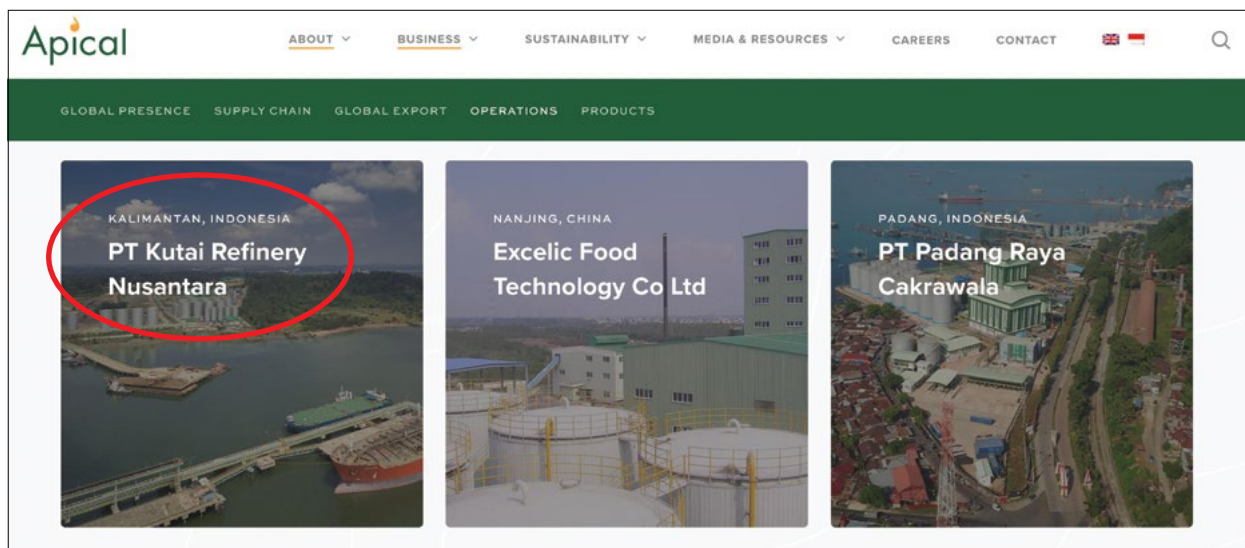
Apical

ABOUT BUSINESS SUSTAINABILITY MEDIA & RESOURCES CAREERS CONTACT

GLOBAL PRESENCE SUPPLY CHAIN GLOBAL EXPORT OPERATIONS PRODUCTS

KALIMANTAN, INDONESIA
PT Kutai Refinery Nusantara

NANJING, CHINA
Excelic Food Technology Co Ltd

PADANG, INDONESIA
PT Padang Raya Cakrawala